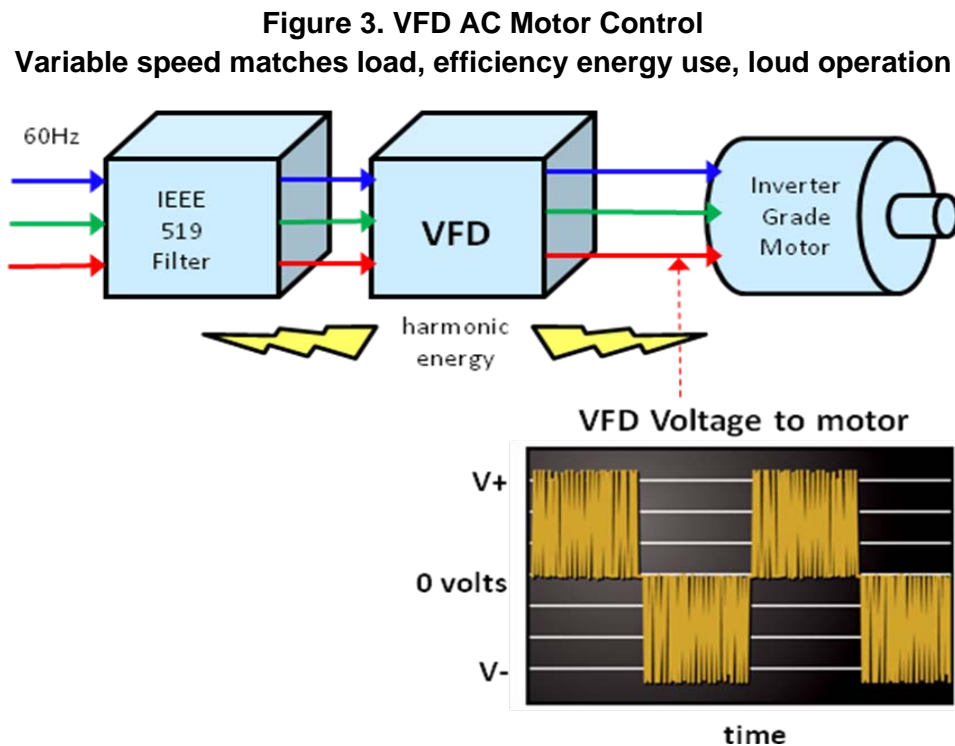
Figure 3. VFD AC Motor Control
Variable speed matches load, efficiency energy use, loud operation

60Hz

IEEE
519
Filter

VFD

Inverter
Grade
Motor

harmonic
energy

VFD Voltage to motor

V+

0 volts

V-

time